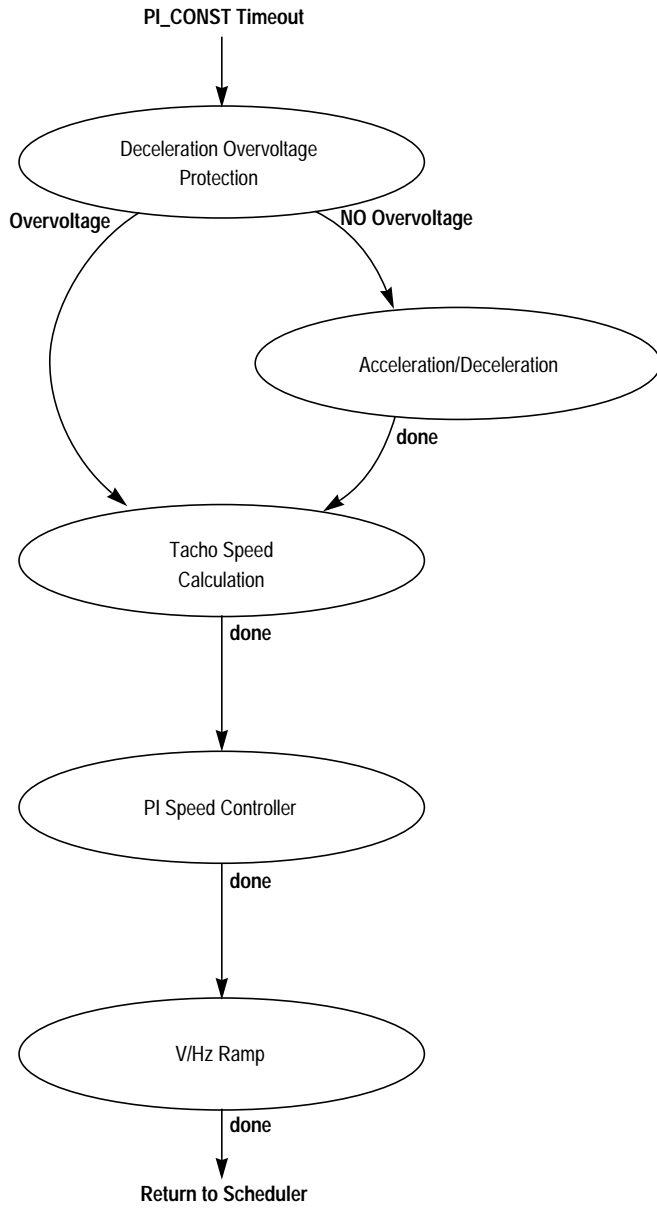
PI_CONST Timeout

Deceleration Overvoltage Protection

Overvoltage

NO Overvoltage

Acceleration/Deceleration

done

Tacho Speed Calculation

done

PI Speed Controller

done

V/Hz Ramp

done

Return to Scheduler